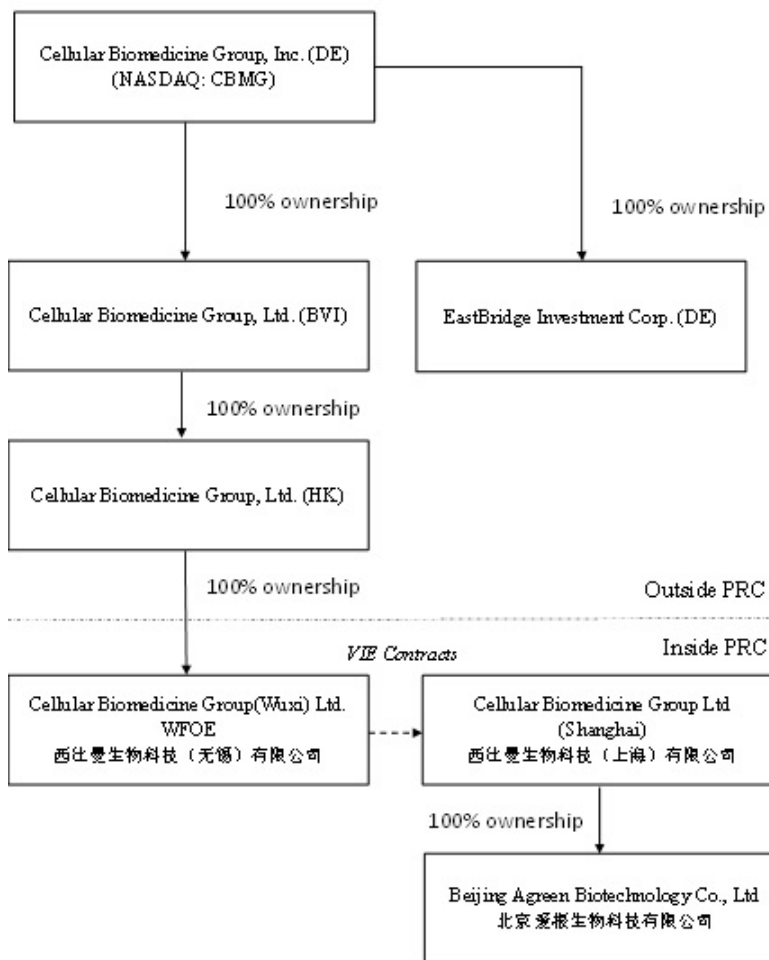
Cellular Biomedicine Group, Inc. (DE)
(NASDAQ: CBMG)

100% ownership

100% ownership

Cellular Biomedicine Group, Ltd. (BVI)

EastBridge Investment Corp. (DE)

100% ownership

Cellular Biomedicine Group, Ltd. (HK)

100% ownership

Outside PRC

Inside PRC

VIE Contracts

Cellular Biomedicine Group(Wuxi) Ltd.
WFOE
西比曼生物科技（无锡）有限公司

Cellular Biomedicine Group Ltd
(Shanghai)
西比曼生物科技（上海）有限公司

100% ownership

Beijing Agreen Biotechnology Co., Ltd
北京爱根生物科技有限公司